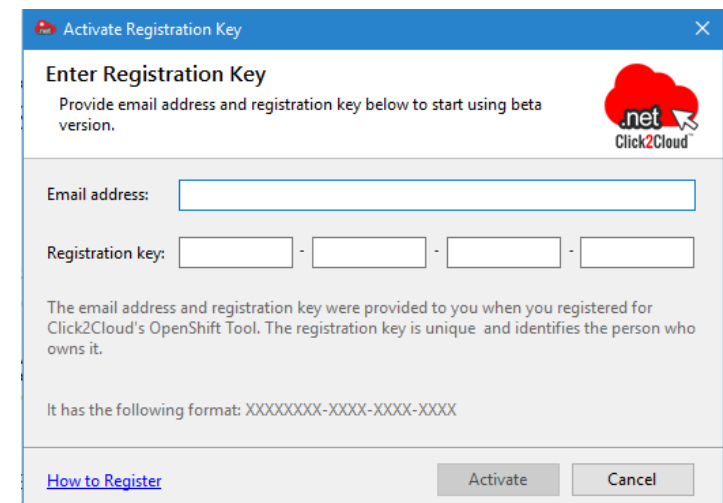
Activate Registration Key

Enter Registration Key

Provide email address and registration key below to start using beta version.

.net
Click2Cloud™

Email address:

Registration key: - - -

The email address and registration key were provided to you when you registered for Click2Cloud's OpenShift Tool. The registration key is unique and identifies the person who owns it.

It has the following format: XXXXXXXX-XXXX-XXXX-XXXX

How to Register

Activate

Cancel